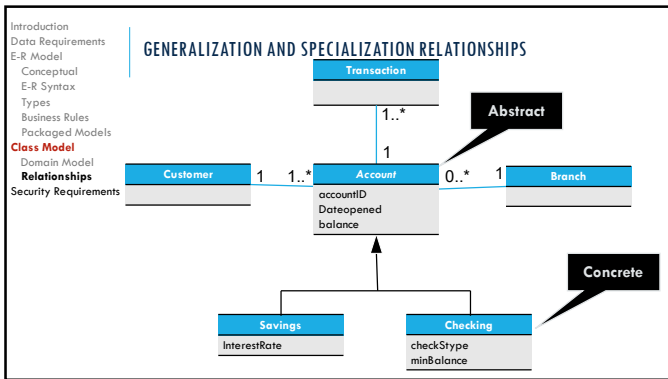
Introduction
Data Requirements
E-R Model
Conceptual
E-R Syntax
Types
Business Rules
Packaged Models
Class Model
Domain Model
Relationships
Security Requirements

GENERALIZATION AND SPECIALIZATION RELATIONSHIPS

Transaction

1..*

Abstract

1

Customer

1

1..*

Account

0..*

1

Branch

accountID
Dateopened
balance

Concrete

Savings

InterestRate

Checking

checkStype
minBalance